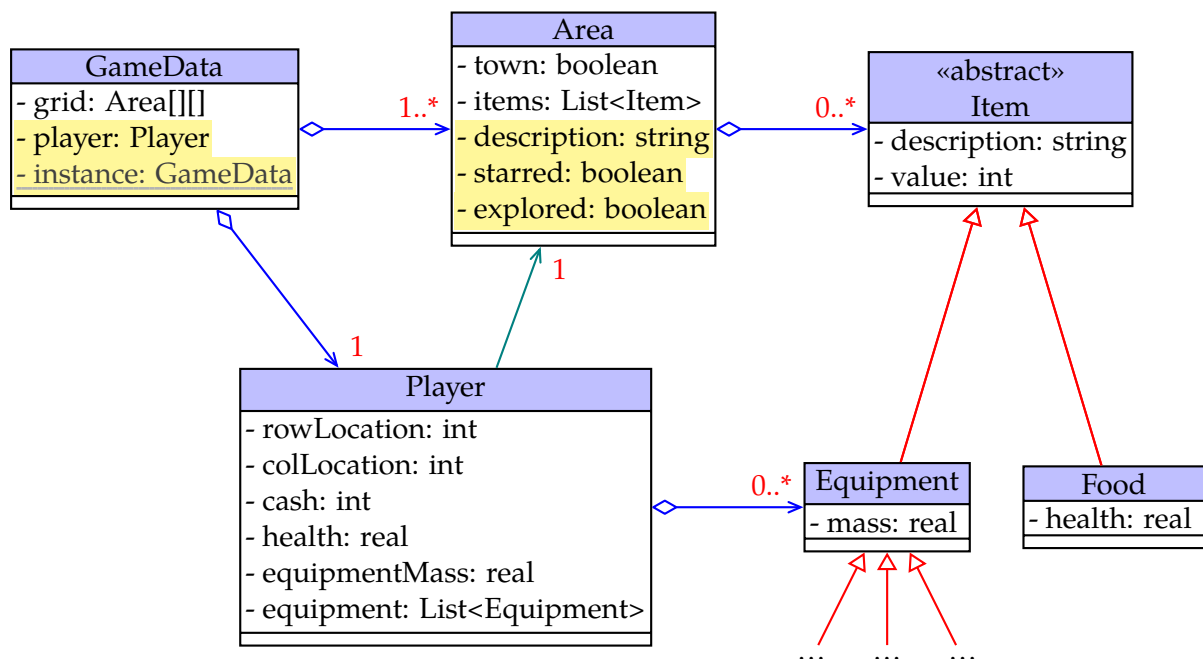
GameData
- grid: Area[][]
- player: Player
- instance: GameData

Area
- town: boolean
- items: List<Item>
- description: string
- starred: boolean
- explored: boolean

«abstract»
Item
- description: string
- value: int

1..*

0..*

1

1

Player
- rowLocation: int
- colLocation: int
- cash: int
- health: real
- equipmentMass: real
- equipment: List<Equipment>

0..*

Equipment
- mass: real

Food
- health: real

... ... ...